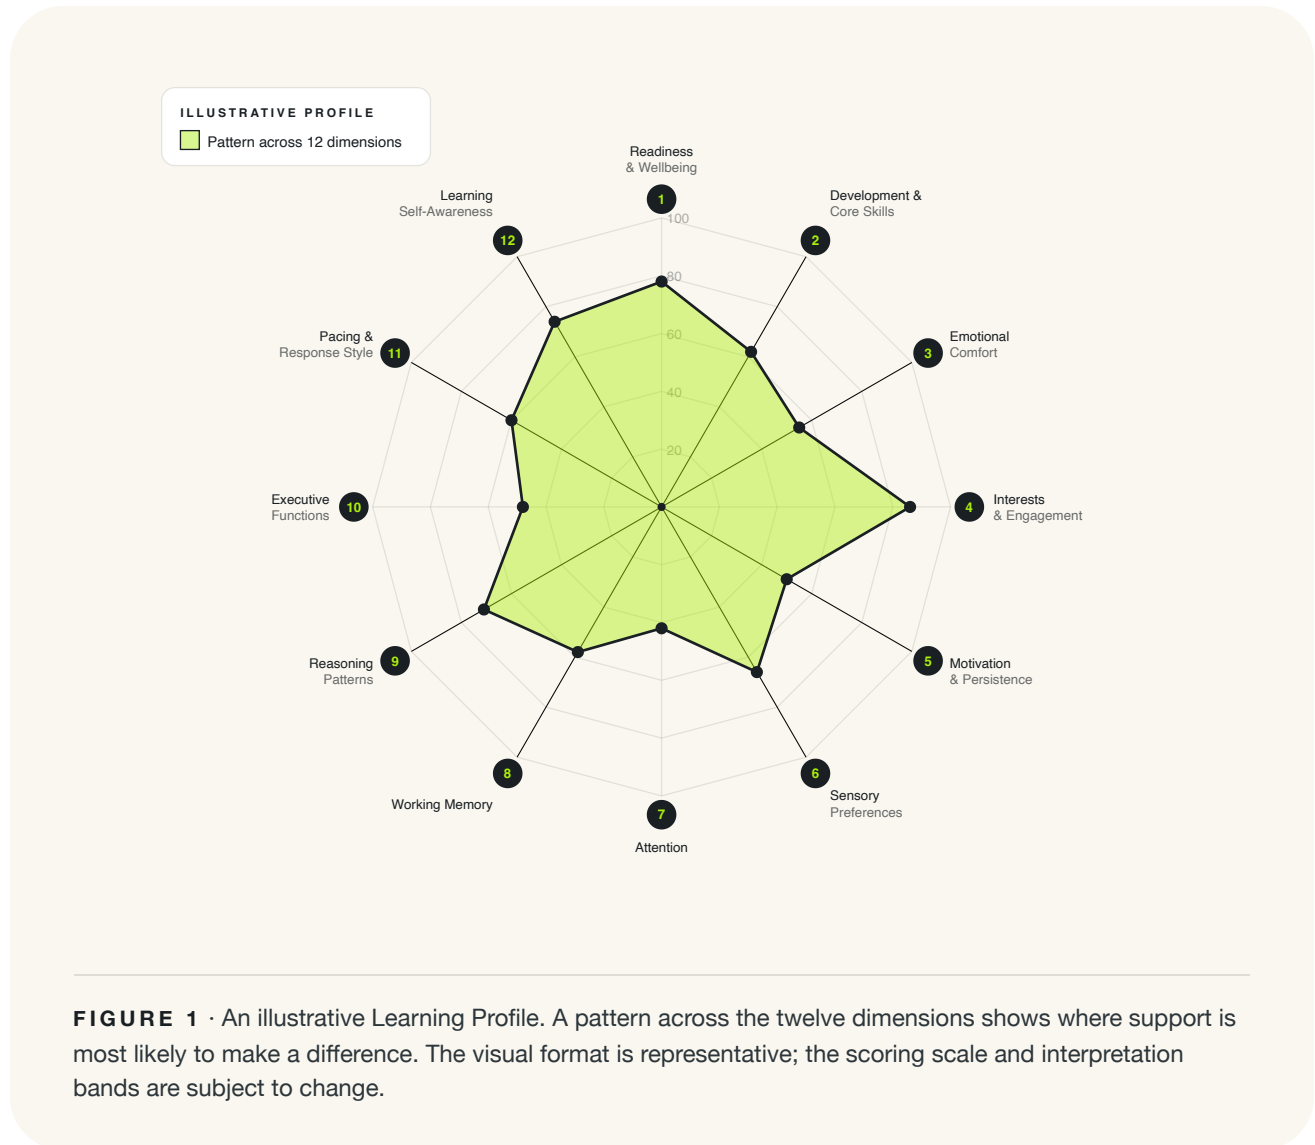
ILLUSTRATIVE PROFILE

Pattern across 12 dimensions

Readiness
& Wellbeing
1

Development &
Core Skills
2

Emotional
Comfort
3

Interests
& Engagement
4

Motivation
& Persistence
5

Sensory
Preferences
6

Attention
7

Working Memory
8

Reasoning
Patterns
9

Executive
Functions
10

Pacing &
Response Style
11

Learning
Self-Awareness
12

100
80
60
40
20

FIGURE 1 · An illustrative Learning Profile. A pattern across the twelve dimensions shows where support is most likely to make a difference. The visual format is representative; the scoring scale and interpretation bands are subject to change.